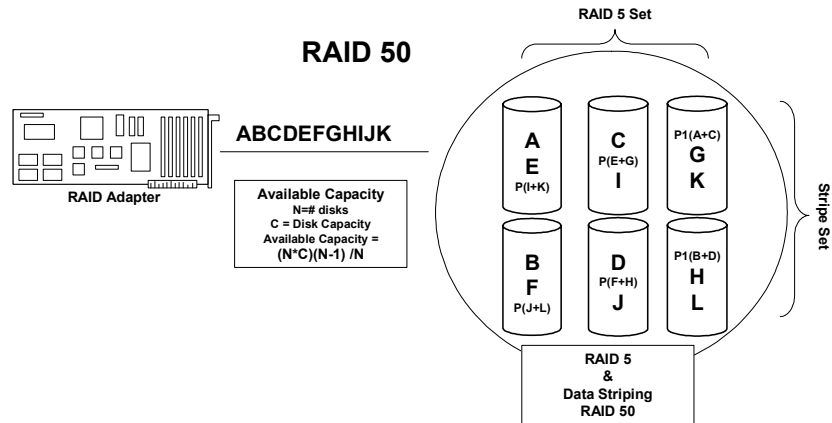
RAID 5 Set

RAID 50

ABCDEFGHIJK

RAID Adapter

Available Capacity
N=# disks
C = Disk Capacity
Available Capacity =
(N*C)(N-1) /N

A
E
P(I+K)

C
P(E+G)
I

P1(A+C)
G
K

B
F
P(J+L)

D
P(F+H)
J

P1(B+D)
H
L

Stripe Set

RAID 5
&
Data Striping
RAID 50